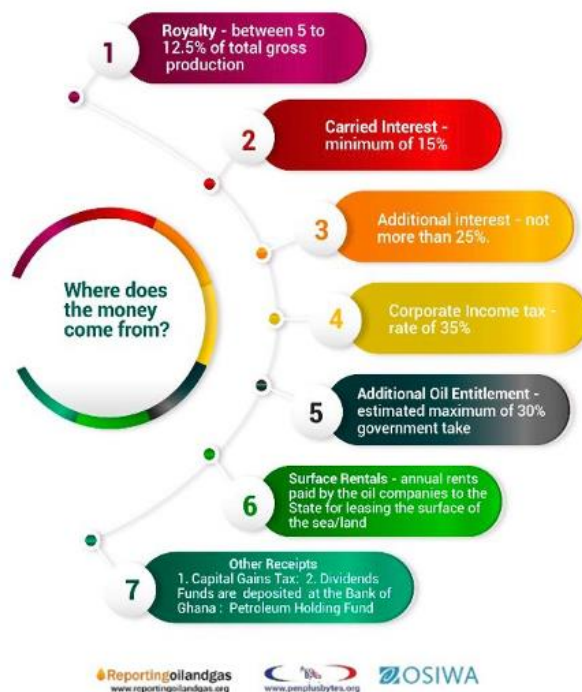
Where does the money come from?

1 Royalty - between 5 to 12.5% of total gross production

2 Carried Interest - minimum of 15%

3 Additional Interest - not more than 25%.

4 Corporate Income tax - rate of 35%

5 Additional Oil Entitlement - estimated maximum of 30% government take

6 Surface Rentals - annual rents paid by the oil companies to the State for leasing the surface of the sea/land

7 Other Receipts
1. Capital Gains Tax: 2. Dividends
Funds are deposited at the Bank of Ghana : Petroleum Holding Fund

Reportingoilandgas
www.reportingoilandgas.org

www.penplusbytes.org

OSIWA